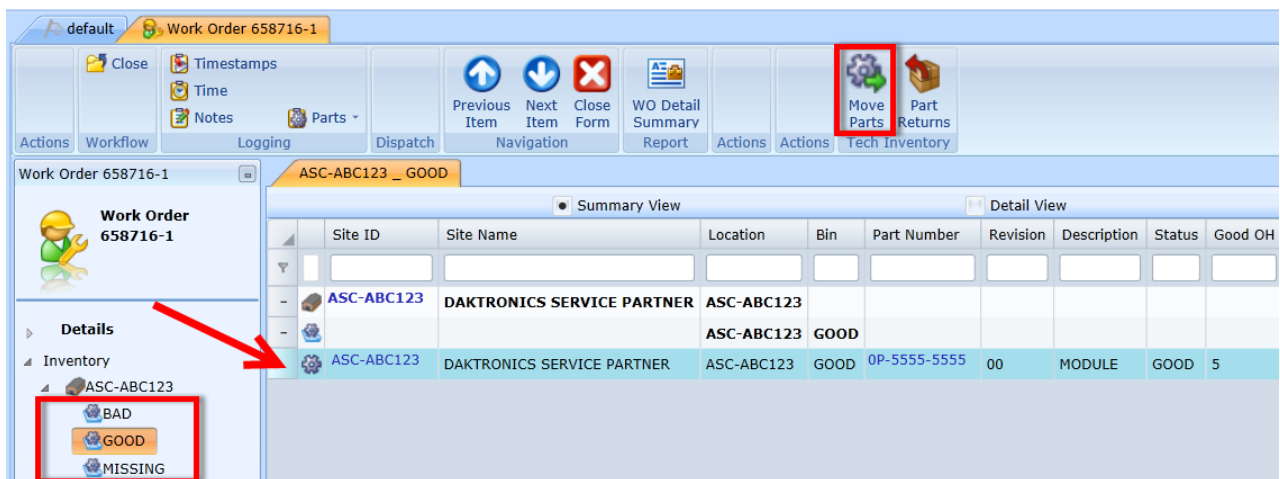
default | Work Order 658716-1

Close
Actions | Workflow
Timestamps
Time
Notes
Parts
Logging
Dispatch
Previous Item
Next Item
Close Form
Navigation
WO Detail Summary
Report
Actions
Actions
Move Parts
Part Returns
Tech Inventory

Work Order 658716-1

Work Order 658716-1

Details
Inventory
ASC-ABC123
BAD
GOOD
MISSING

ASC-ABC123 _ GOOD

Summary View
Detail View

| | | Site ID | Site Name | Location | Bin | Part Number | Revision | Description | Status | Good OH |
|---|---|---|---|---|---|---|---|---|---|---|
| – | | ASC-ABC123 | DAKTRONICS SERVICE PARTNER | ASC-ABC123 | | | | | | |
| – | | | | ASC-ABC123 | GOOD | | | | | |
| | | ASC-ABC123 | DAKTRONICS SERVICE PARTNER | ASC-ABC123 | GOOD | 0P-5555-5555 | 00 | MODULE | GOOD | 5 |